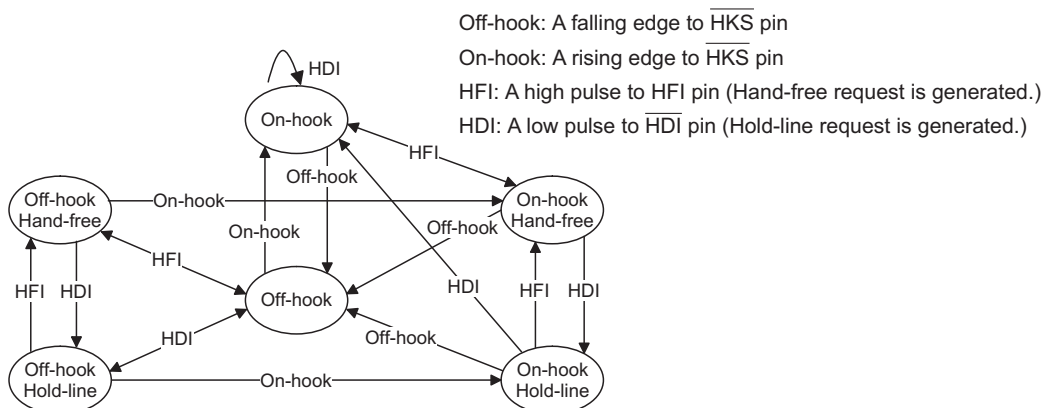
Off-hook: A falling edge to $\overline{HKS}$ pin
On-hook: A rising edge to $\overline{HKS}$ pin
HFI: A high pulse to HFI pin (Hand-free request is generated.)
HDI: A low pulse to $\overline{HDI}$ pin (Hold-line request is generated.)

HDI
On-hook
HFI
Off-hook
Off-hook Hand-free
On-hook
On-hook Hand-free
On-hook
Off-hook
HFI
Off-hook
HDI
HFI
HDI
HFI
HDI
HDI
Off-hook
Off-hook Hold-line
On-hook
On-hook Hold-line